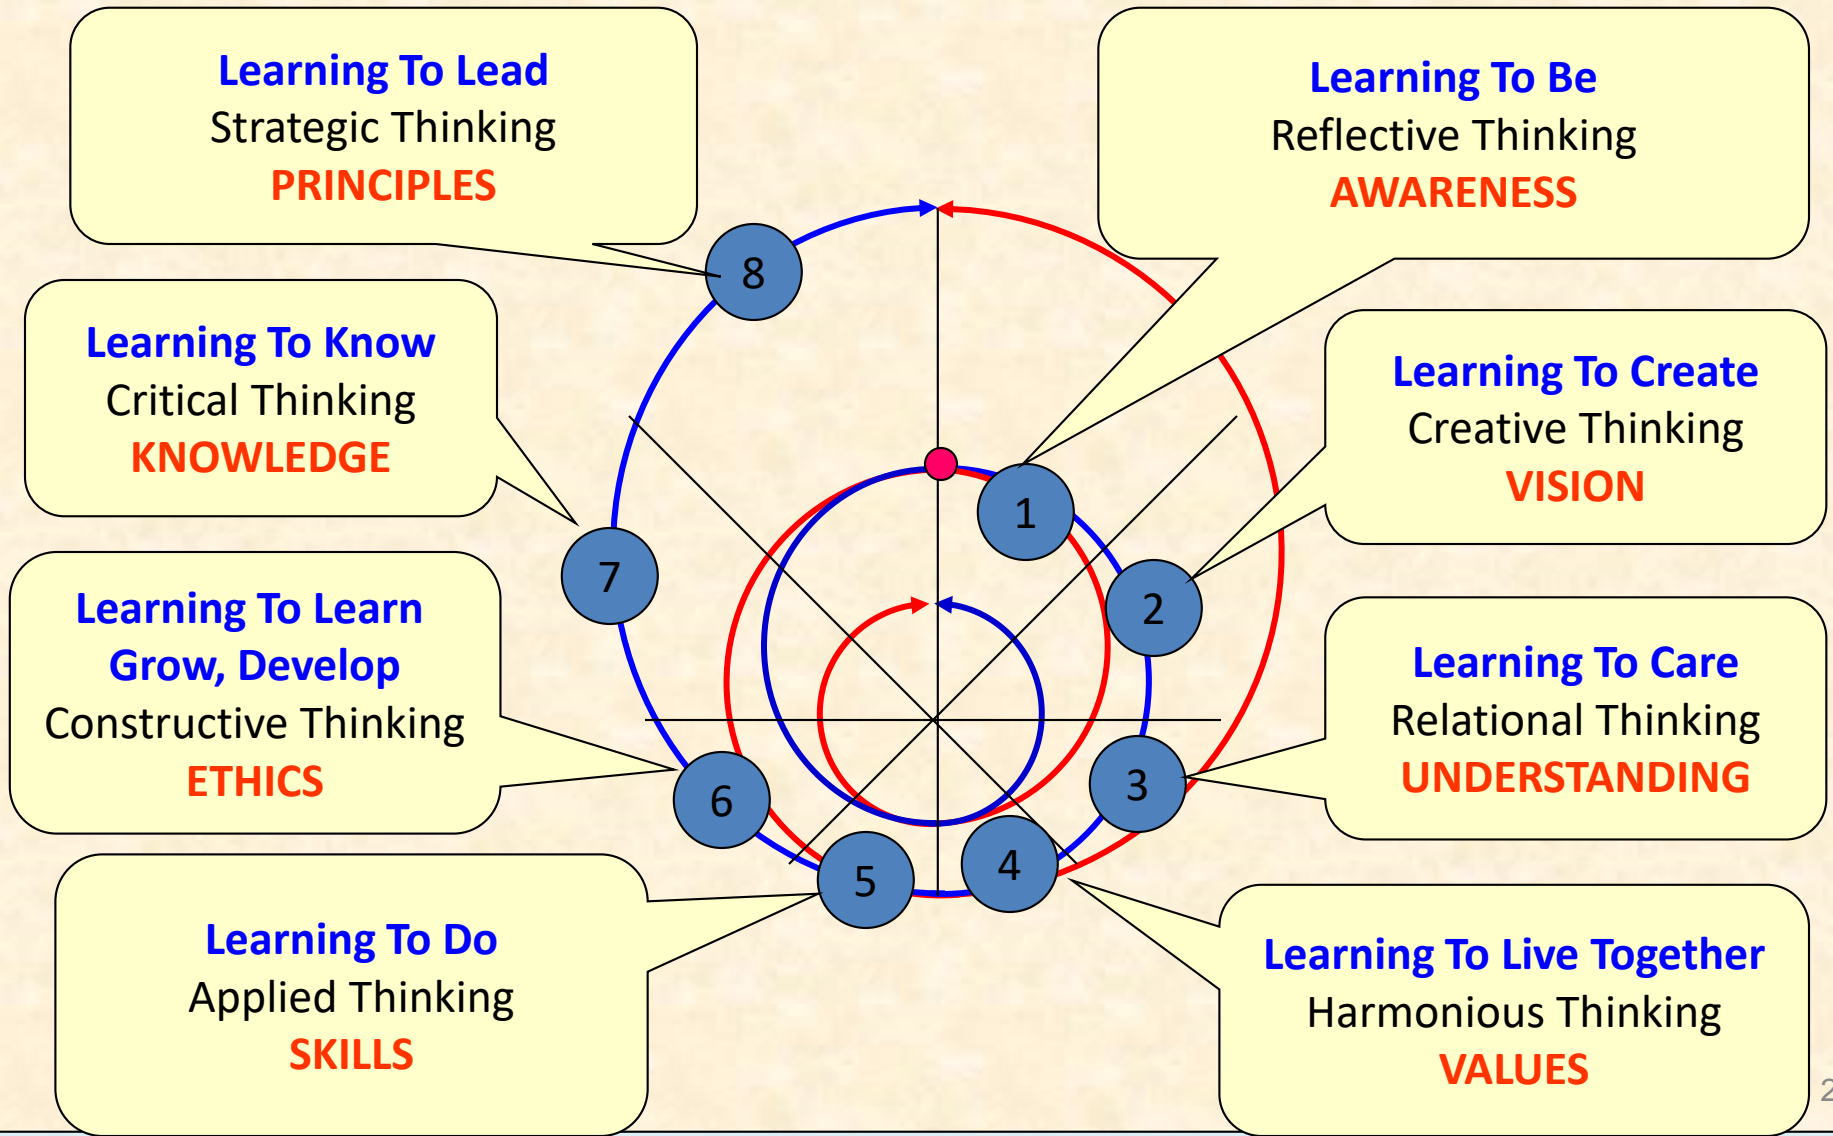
Learning To Lead
Strategic Thinking
PRINCIPLES

Learning To Be
Reflective Thinking
AWARENESS

Learning To Know
Critical Thinking
KNOWLEDGE

Learning To Create
Creative Thinking
VISION

Learning To Learn
Grow, Develop
Constructive Thinking
ETHICS

Learning To Care
Relational Thinking
UNDERSTANDING

Learning To Do
Applied Thinking
SKILLS

Learning To Live Together
Harmonious Thinking
VALUES

8
7
1
2
6
3
5
4